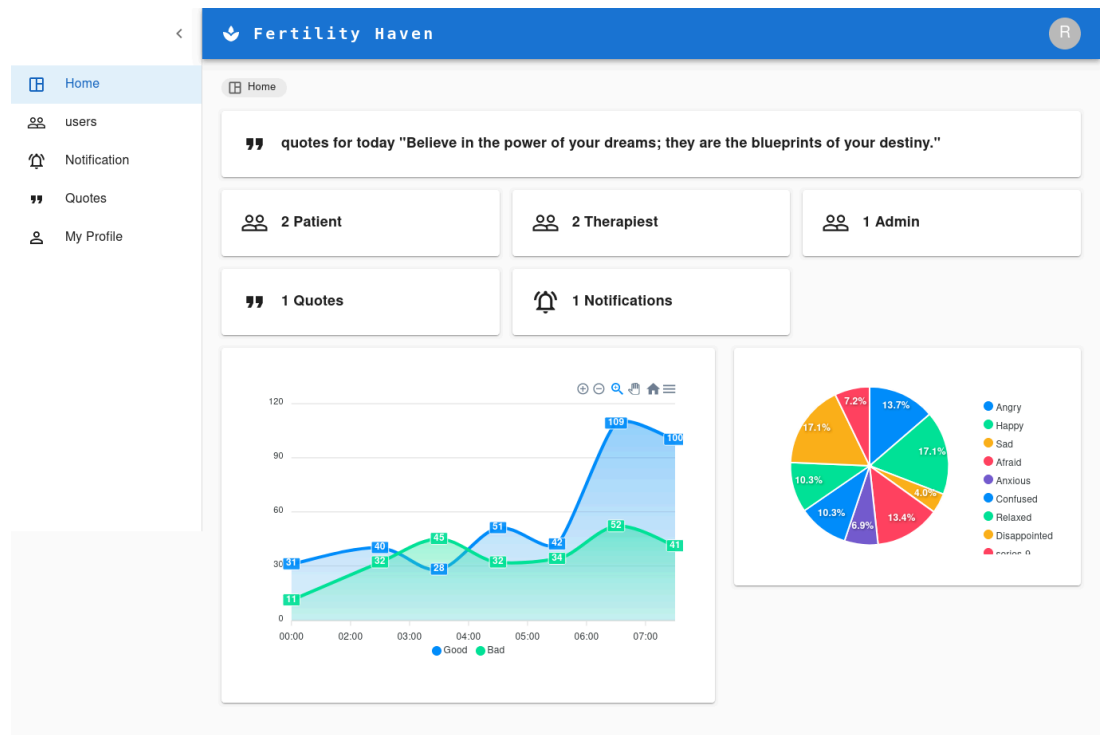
<

Home

users

Notification

Quotes

My Profile

Fertility Haven

R

Home

quotes for today "Believe in the power of your dreams; they are the blueprints of your destiny."

2 Patient

2 Therapiest

1 Admin

1 Quotes

1 Notifications

120
90
60
30
0

31 40 28 51 42 109 100
11 32 45 32 34 52 41

00:00 02:00 03:00 04:00 05:00 06:00 07:00

Good Bad

13.7%
17.1%
4.0%
13.4%
6.9%
10.3%
10.3%
17.1%
7.2%

Angry
Happy
Sad
Afraid
Anxious
Confused
Relaxed
Disappointed
series-9